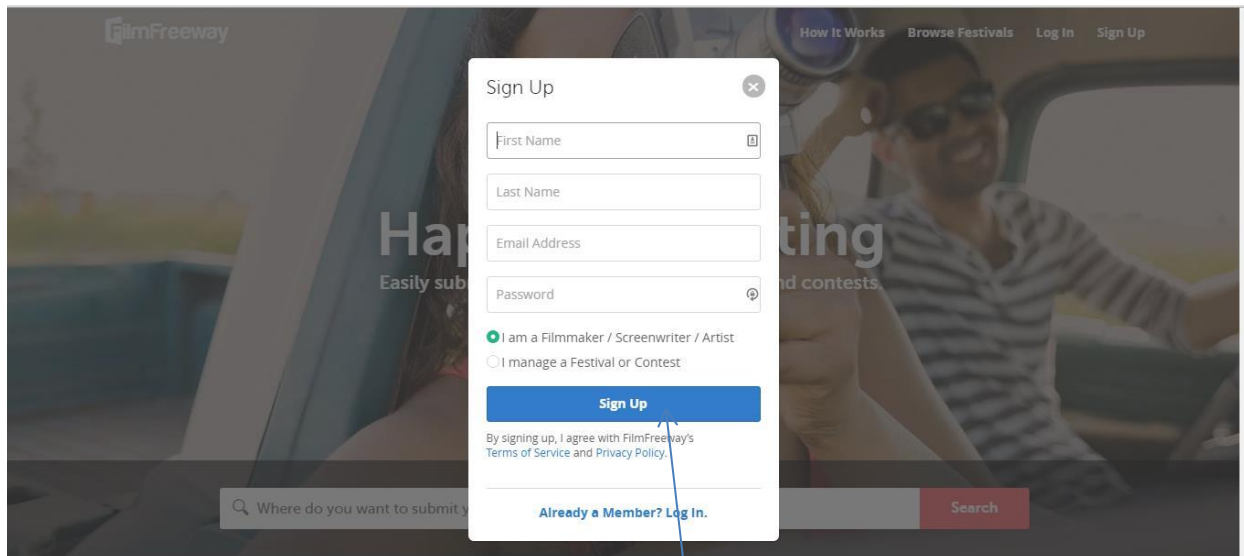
FilmFreeway

How It Works Browse Festivals Log In Sign Up

Hap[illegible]ting
Easily sub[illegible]nd contests.

Sign Up

First Name

Last Name

Email Address

Password

I am a Filmmaker / Screenwriter / Artist

I manage a Festival or Contest

Sign Up

By signing up, I agree with FilmFreeway's Terms of Service and Privacy Policy.

Already a Member? Log In.

Where do you want to submit y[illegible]

Search